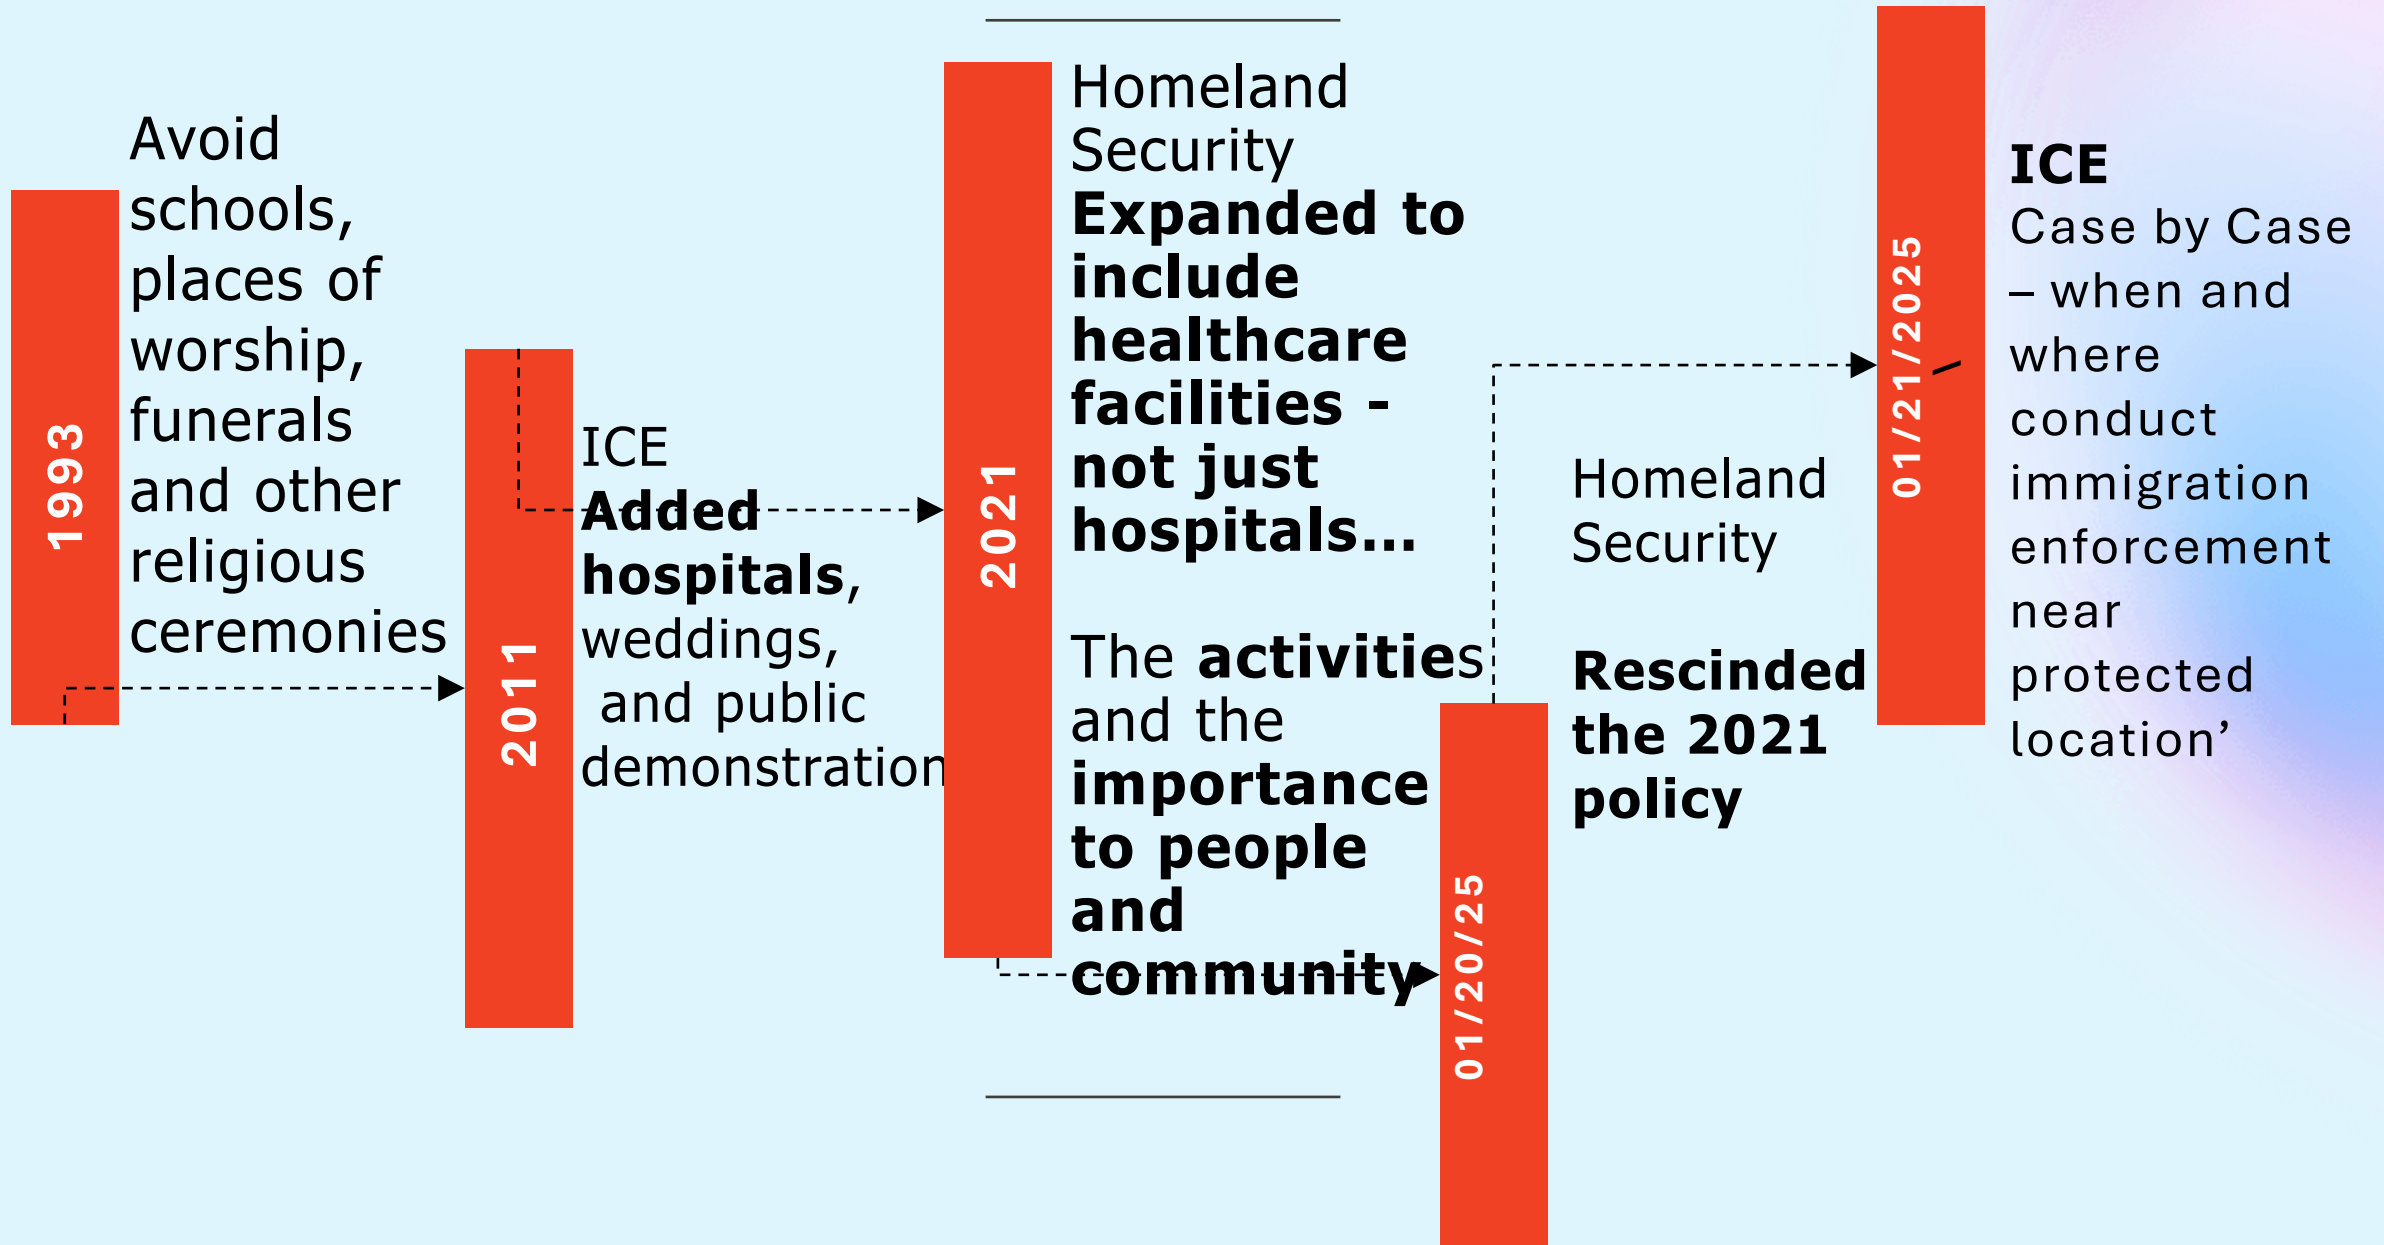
1993

Avoid schools, places of worship, funerals and other religious ceremonies

2011

ICE
**Added hospitals**, weddings, and public demonstration

2021

Homeland Security
**Expanded to include healthcare facilities - not just hospitals...**

The **activities** and the **importance to people and community**

01/20/25

Homeland Security

**Rescinded the 2021 policy**

01/21/2025

**ICE**
Case by Case – when and where conduct immigration enforcement near protected location'